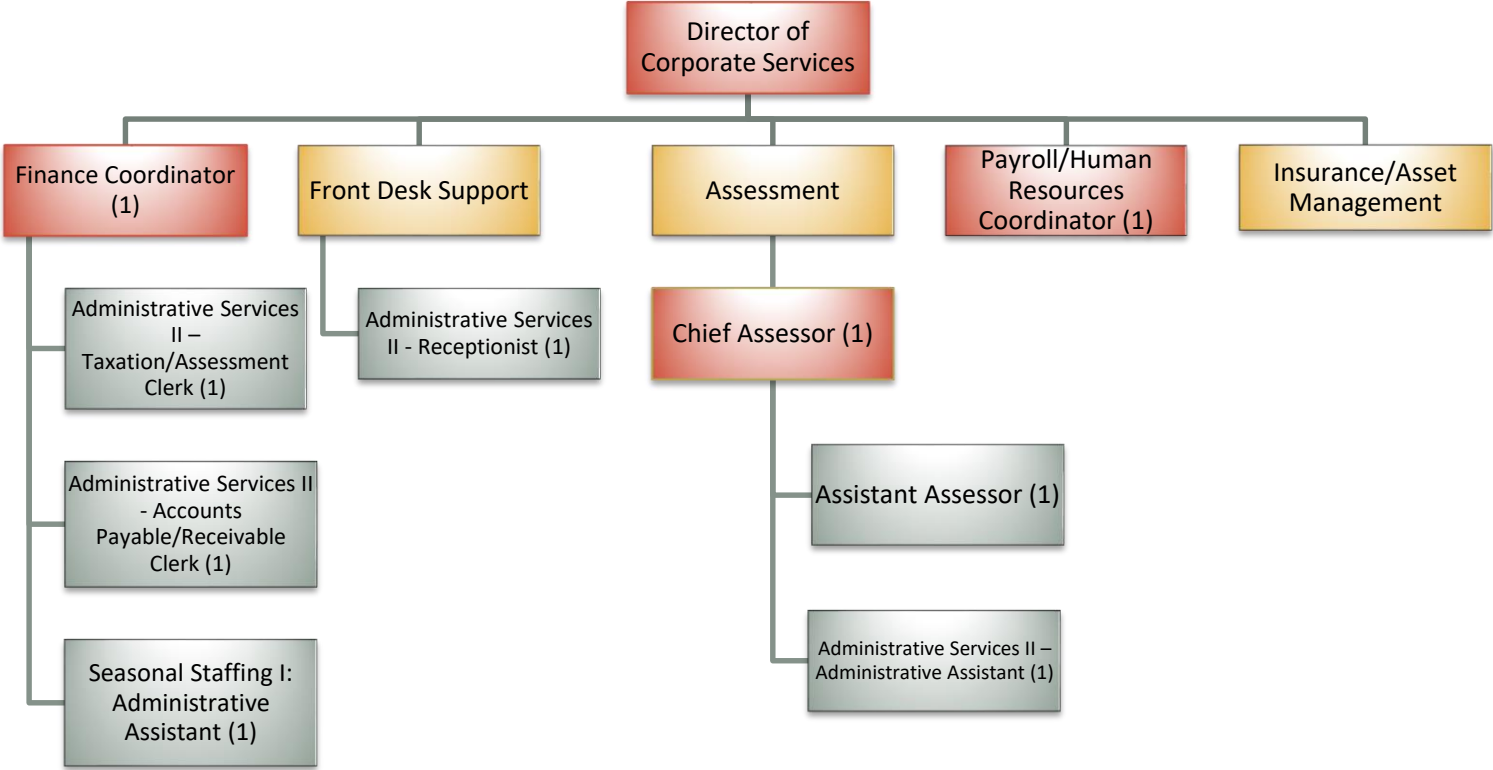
Director of Corporate Services

Finance Coordinator (1)

Front Desk Support

Assessment

Payroll/Human Resources Coordinator (1)

Insurance/Asset Management

Administrative Services II – Taxation/Assessment Clerk (1)

Administrative Services II - Receptionist (1)

Chief Assessor (1)

Administrative Services II - Accounts Payable/Receivable Clerk (1)

Assistant Assessor (1)

Seasonal Staffing I: Administrative Assistant (1)

Administrative Services II – Administrative Assistant (1)